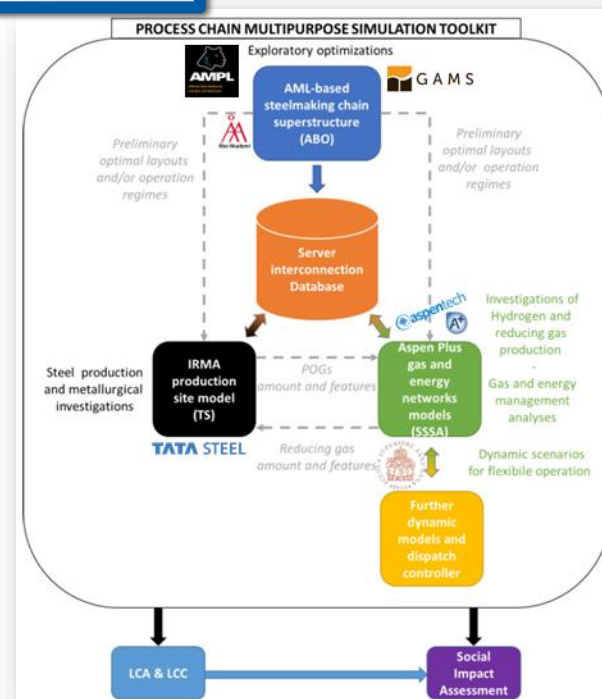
PROCESS CHAIN MULTIPURPOSE SIMULATION TOOLKIT

Exploratory optimizations

AMPL

GAMS

AML-based steelmaking chain superstructure (ABO)

Åbo Akademi

Preliminary optimal layouts and/or operation regimes

Preliminary optimal layouts and/or operation regimes

Server interconnection Database

aspentech

A+

Investigations of Hydrogen and reducing gas production
-
Gas and energy management analyses

Steel production and metallurgical investigations

IRMA production site model (TS)

POGs amount and features

Aspen Plus gas and energy networks models (SSSA)

TATA STEEL

Reducing gas amount and features

Dynamic scenarios for flexibile operation

Further dynamic models and dispatch controller

LCA & LCC

Social Impact Assessment